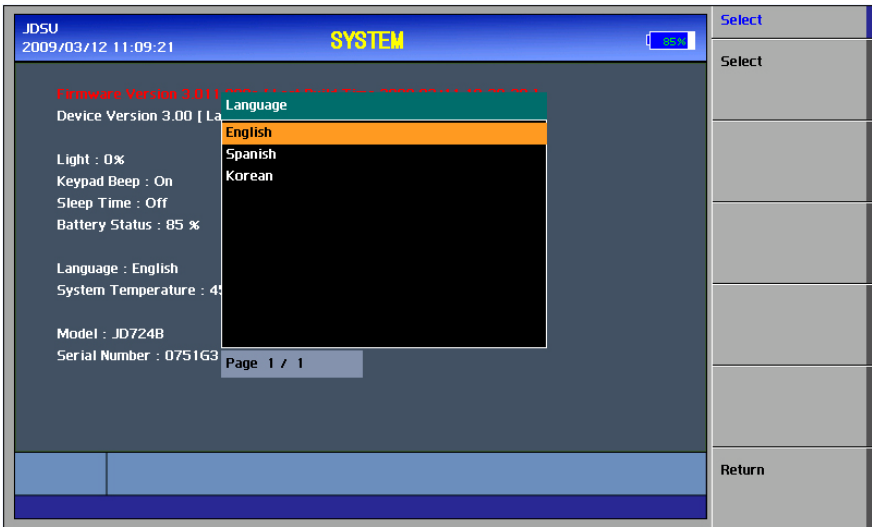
JDSU
2009/03/12 11:09:21

SYSTEM

85%

Firmware Version 3.01 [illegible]
Device Version 3.00 [ La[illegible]

Light : 0%
Keypad Beep : On
Sleep Time : Off
Battery Status : 85 %

Language : English
System Temperature : 4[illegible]

Model : JD724B
Serial Number : 0751G3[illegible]

Language
English
Spanish
Korean

Page 1 / 1

Select
Select
Return